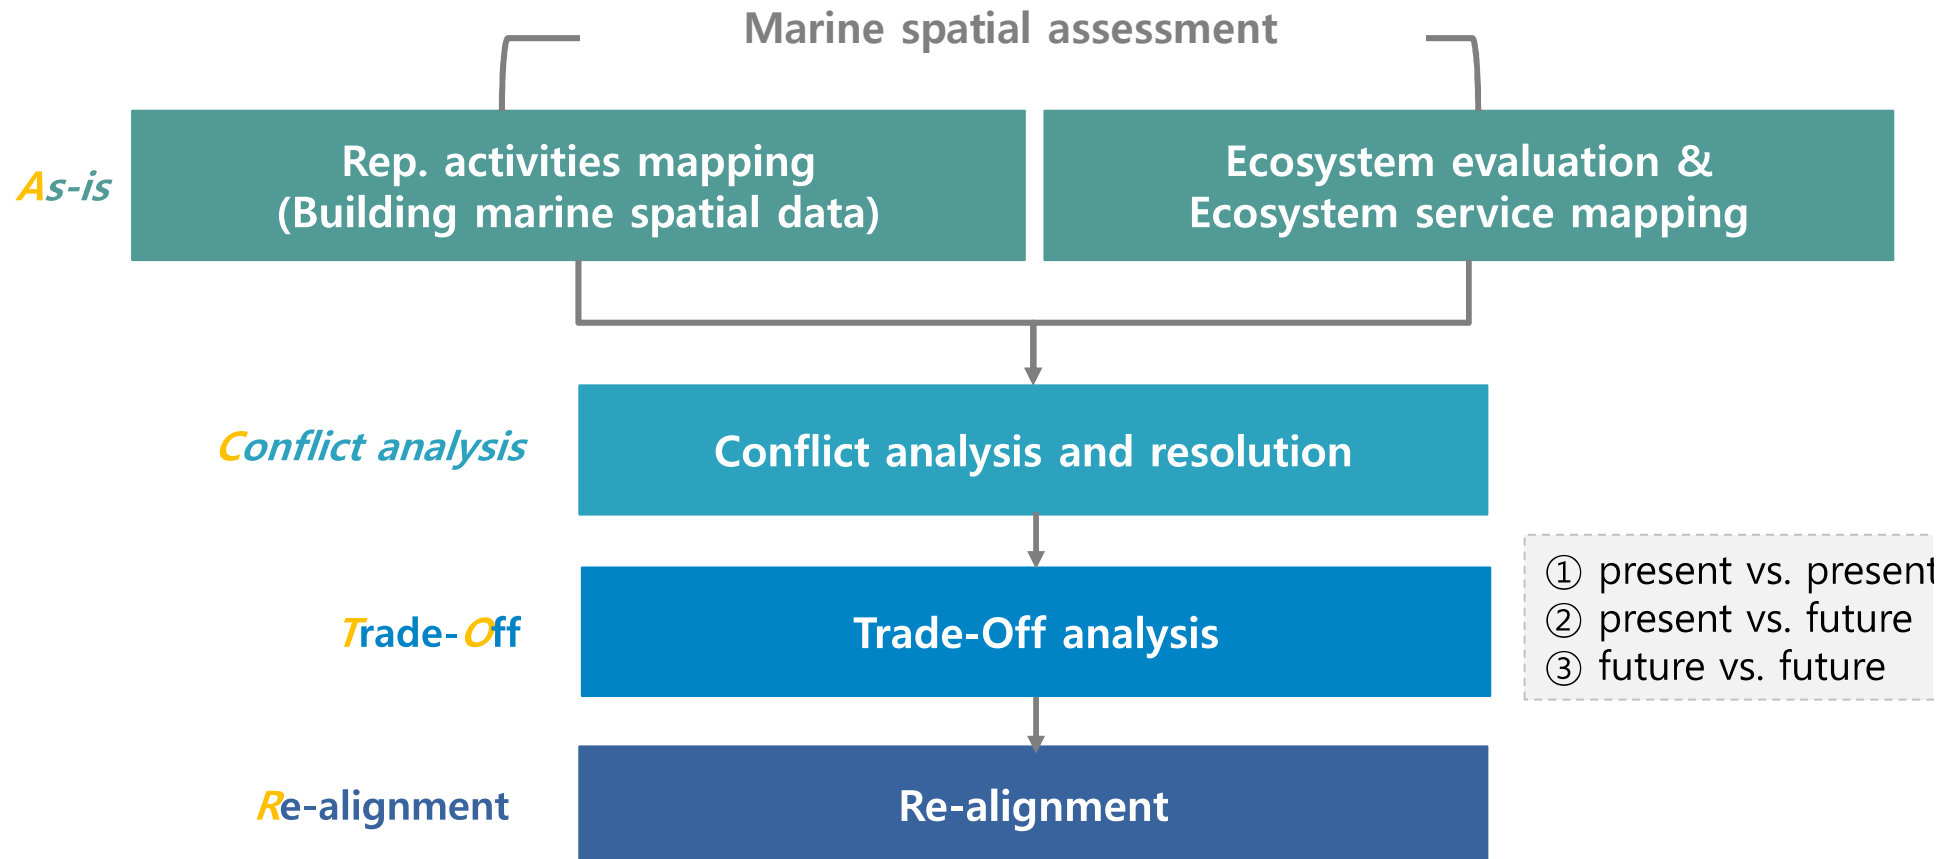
Marine spatial assessment

As-is

Rep. activities mapping (Building marine spatial data)

Ecosystem evaluation & Ecosystem service mapping

Conflict analysis

Conflict analysis and resolution

Trade-Off

Trade-Off analysis

① present vs. present
② present vs. future
③ future vs. future

Re-alignment

Re-alignment